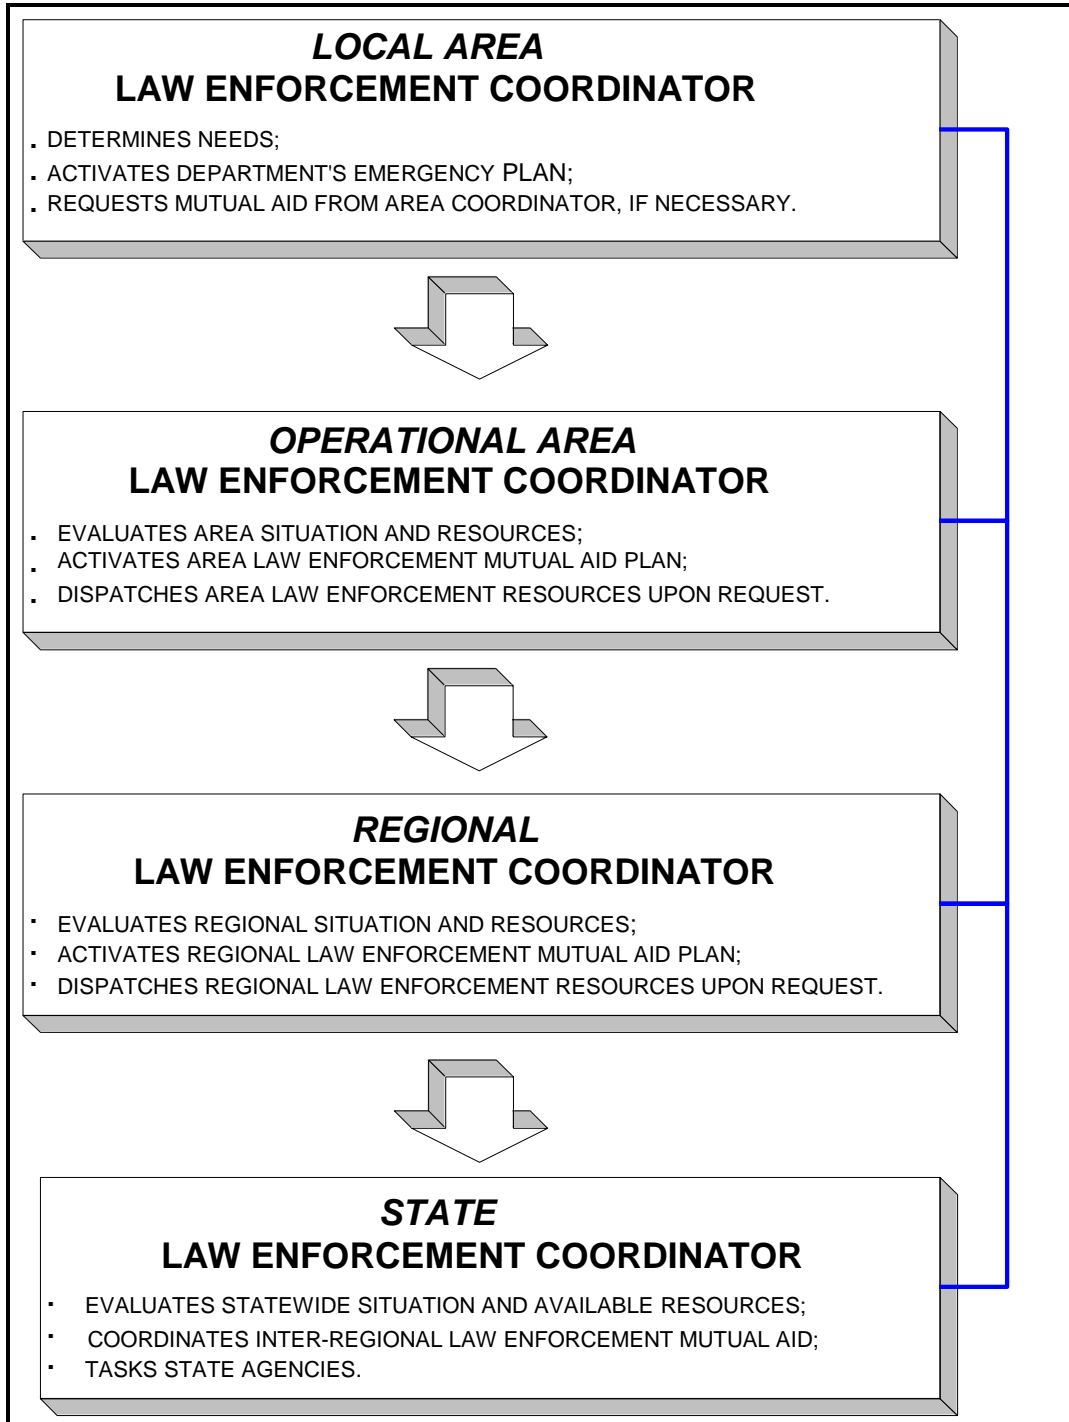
LOCAL AREA
LAW ENFORCEMENT COORDINATOR

. DETERMINES NEEDS;
. ACTIVATES DEPARTMENT'S EMERGENCY PLAN;
. REQUESTS MUTUAL AID FROM AREA COORDINATOR, IF NECESSARY.

OPERATIONAL AREA
LAW ENFORCEMENT COORDINATOR

. EVALUATES AREA SITUATION AND RESOURCES;
. ACTIVATES AREA LAW ENFORCEMENT MUTUAL AID PLAN;
. DISPATCHES AREA LAW ENFORCEMENT RESOURCES UPON REQUEST.

REGIONAL
LAW ENFORCEMENT COORDINATOR

· EVALUATES REGIONAL SITUATION AND RESOURCES;
· ACTIVATES REGIONAL LAW ENFORCEMENT MUTUAL AID PLAN;
· DISPATCHES REGIONAL LAW ENFORCEMENT RESOURCES UPON REQUEST.

STATE
LAW ENFORCEMENT COORDINATOR

· EVALUATES STATEWIDE SITUATION AND AVAILABLE RESOURCES;
· COORDINATES INTER-REGIONAL LAW ENFORCEMENT MUTUAL AID;
· TASKS STATE AGENCIES.